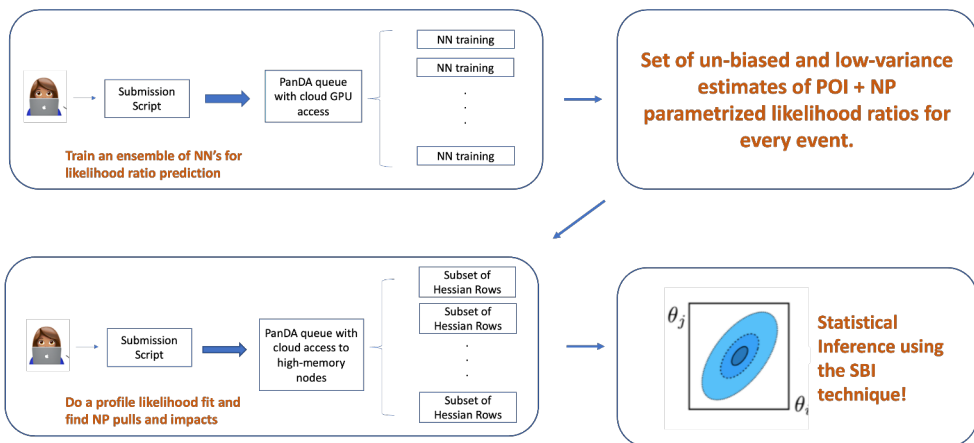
Submission Script

PanDA queue with cloud GPU access

NN training

NN training

.
.
.

NN training

Train an ensemble of NN's for likelihood ratio prediction

Set of un-biased and low-variance estimates of POI + NP parametrized likelihood ratios for every event.

Submission Script

PanDA queue with cloud access to high-memory nodes

Subset of Hessian Rows

Subset of Hessian Rows

.
.
.

Subset of Hessian Rows

Do a profile likelihood fit and find NP pulls and impacts

$\theta_j$

$\theta_i$

Statistical Inference using the SBI technique!